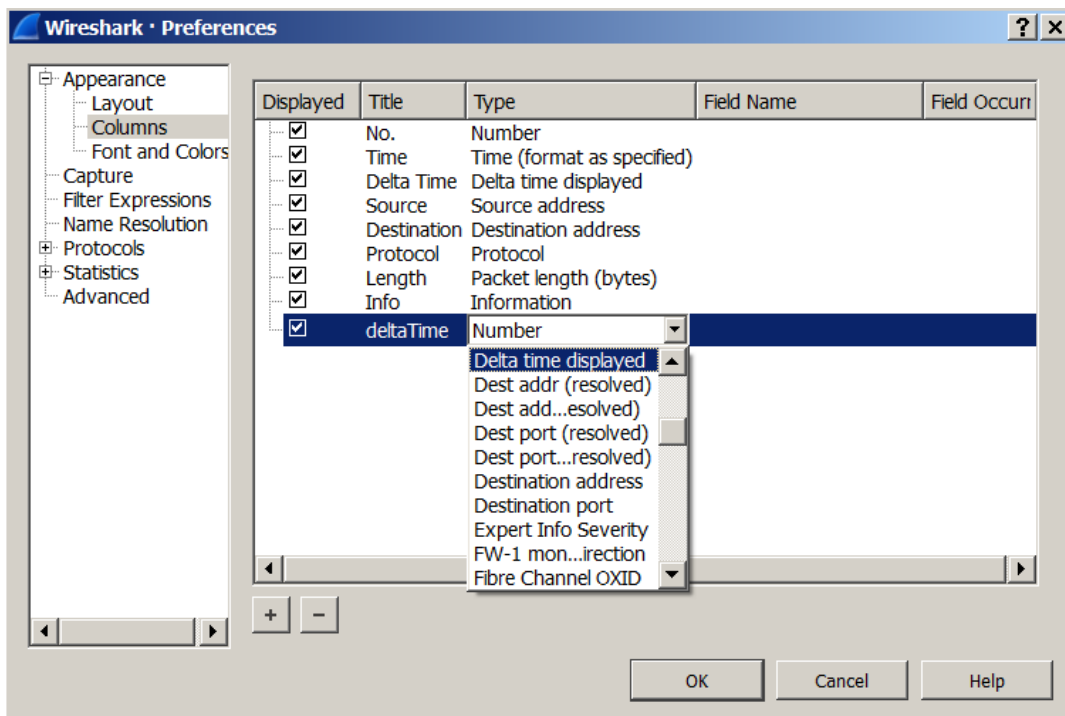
Wireshark · Preferences

?

Appearance
Layout
Columns
Font and Colors
Capture
Filter Expressions
Name Resolution
Protocols
Statistics
Advanced

| Displayed | Title | Type | Field Name | Field Occurr |
|---|---|---|---|---|
| ☑ | No. | Number | | |
| ☑ | Time | Time (format as specified) | | |
| ☑ | Delta Time | Delta time displayed | | |
| ☑ | Source | Source address | | |
| ☑ | Destination | Destination address | | |
| ☑ | Protocol | Protocol | | |
| ☑ | Length | Packet length (bytes) | | |
| ☑ | Info | Information | | |
| ☑ | deltaTime | Number | | |

Delta time displayed
Dest addr (resolved)
Dest add...esolved)
Dest port (resolved)
Dest port...resolved)
Destination address
Destination port
Expert Info Severity
FW-1 mon...irection
Fibre Channel OXID

+ −

OK Cancel Help